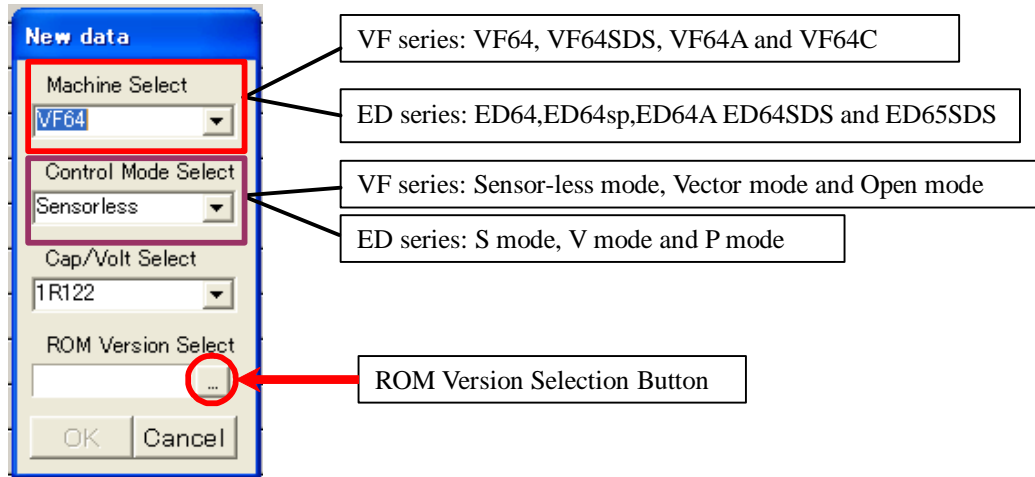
New data

Machine Select

VF64

Control Mode Select

Sensorless

Cap/Volt Select

1R122

ROM Version Select

...

OK

Cancel

VF series: VF64, VF64SDS, VF64A and VF64C

ED series: ED64,ED64sp,ED64A ED64SDS and ED65SDS

VF series: Sensor-less mode, Vector mode and Open mode

ED series: S mode, V mode and P mode

ROM Version Selection Button